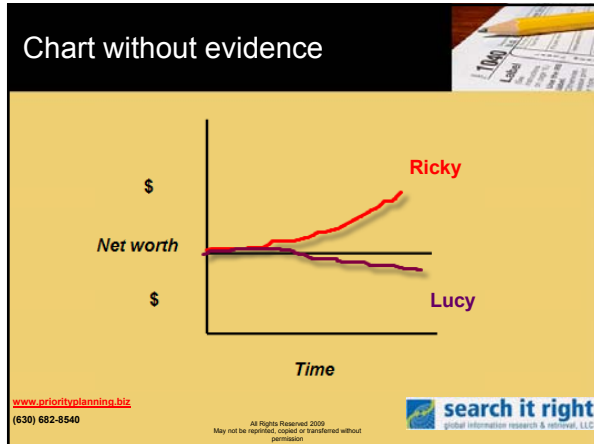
Chart without evidence

1040

Label

Ricky

$

Net worth

$

Lucy

Time

www.priorityplanning.biz

(630) 682-8540

All Rights Reserved 2009
May not be reprinted, copied or transferred without permission

search it right
global information research & retrieval, LLC